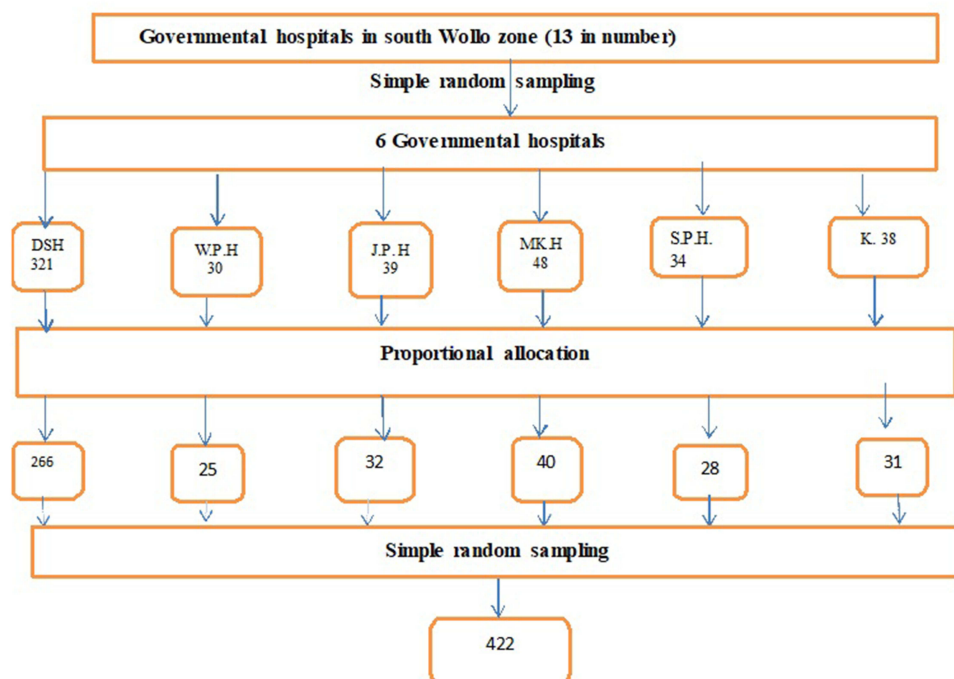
Governmental hospitals in south Wollo zone (13 in number)

Simple random sampling

6 Governmental hospitals

DSH 321

W.P.H 30

J.P. H 39

MK.H 48

S.P.H. 34

K. 38

Proportional allocation

266

25

32

40

28

31

Simple random sampling

422